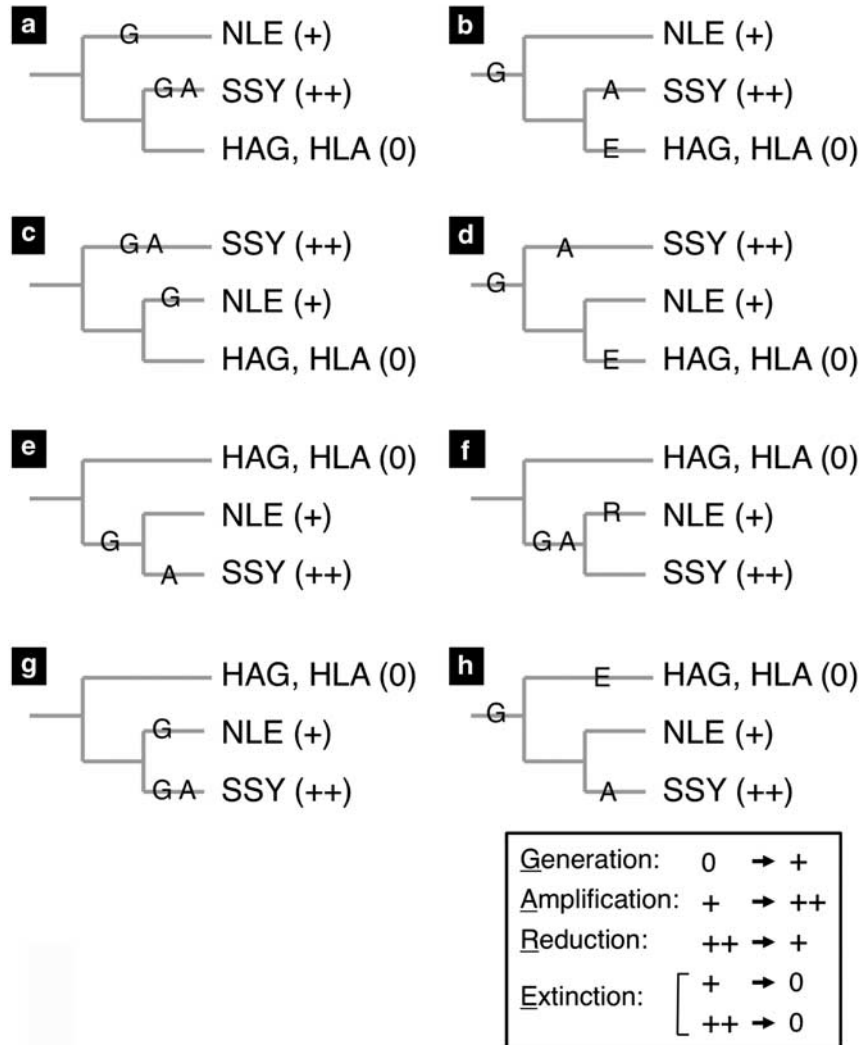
a
G
G A
NLE (+)
SSY (++)
HAG, HLA (0)

b
G
A
E
NLE (+)
SSY (++)
HAG, HLA (0)

c
G A
G
SSY (++)
NLE (+)
HAG, HLA (0)

d
G
A
E
SSY (++)
NLE (+)
HAG, HLA (0)

e
G
A
HAG, HLA (0)
NLE (+)
SSY (++)

f
G A
R
HAG, HLA (0)
NLE (+)
SSY (++)

g
G
G A
HAG, HLA (0)
NLE (+)
SSY (++)

h
G
E
A
HAG, HLA (0)
NLE (+)
SSY (++)

Generation: 0 → +
Amplification: + → ++
Reduction: ++ → +
Extinction: + → 0
++ → 0